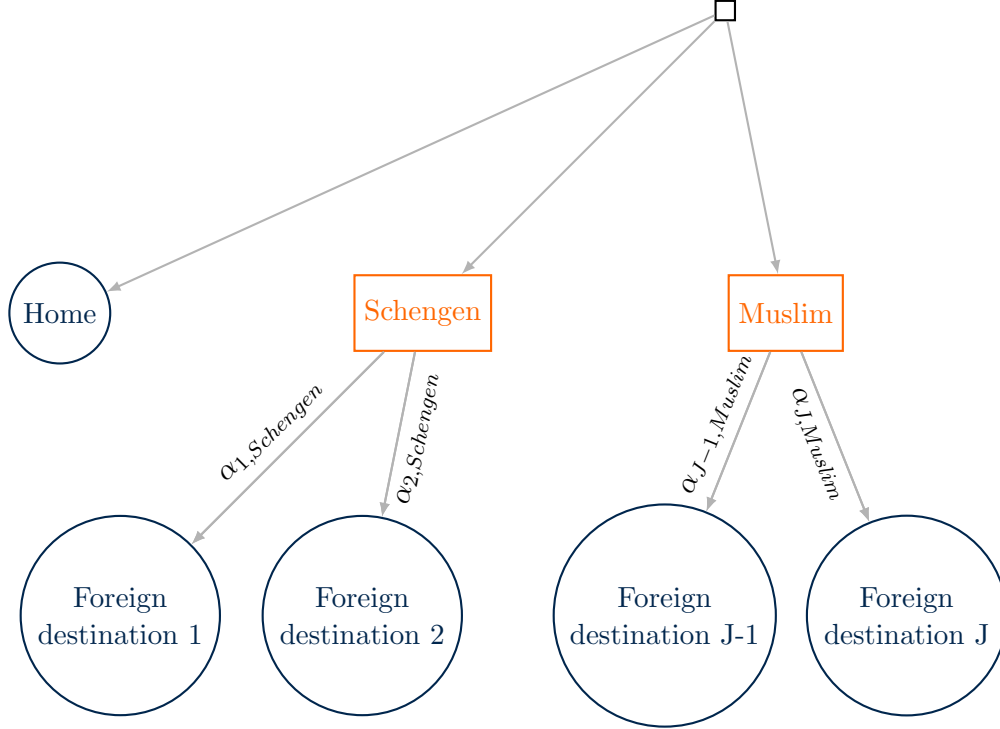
Home

Schengen

Muslim

$\alpha_{1,Schengen}$

$\alpha_{2,Schengen}$

$\alpha_{J-1,Muslim}$

$\alpha_{J,Muslim}$

Foreign destination 1

Foreign destination 2

Foreign destination J-1

Foreign destination J